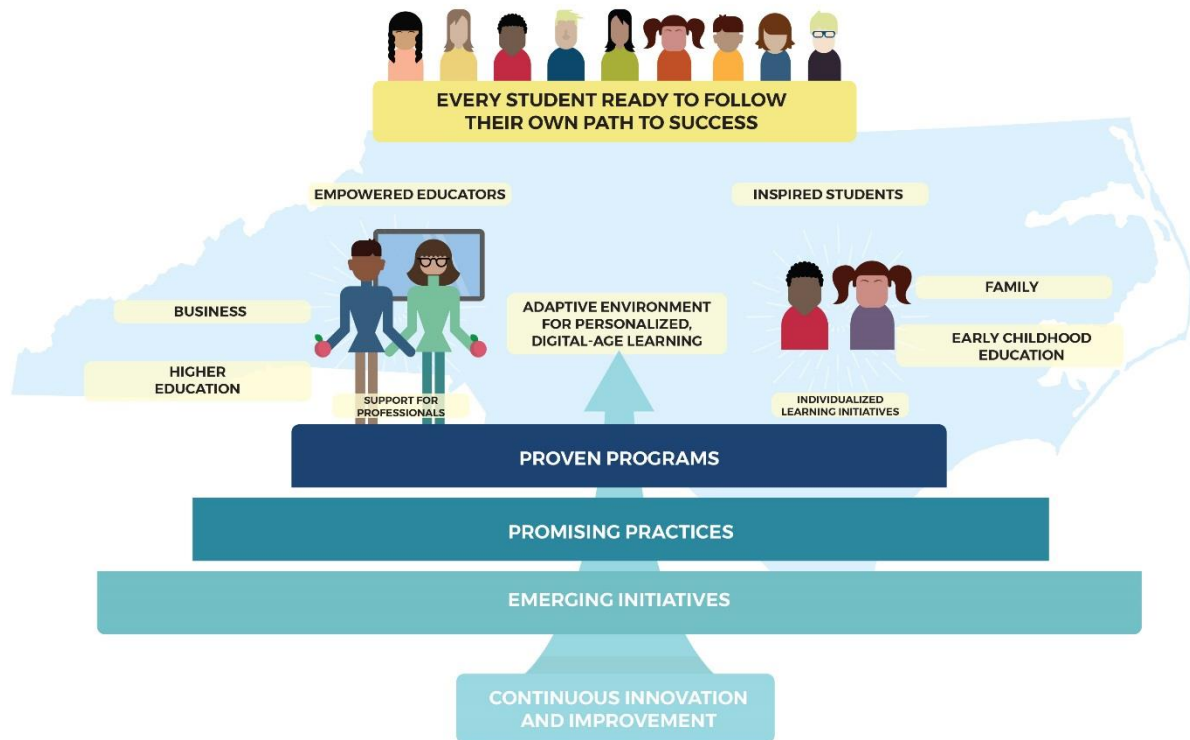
EVERY STUDENT READY TO FOLLOW THEIR OWN PATH TO SUCCESS

EMPOWERED EDUCATORS

INSPIRED STUDENTS

BUSINESS

HIGHER EDUCATION

SUPPORT FOR PROFESSIONALS

ADAPTIVE ENVIRONMENT FOR PERSONALIZED, DIGITAL-AGE LEARNING

FAMILY

EARLY CHILDHOOD EDUCATION

INDIVIDUALIZED LEARNING INITIATIVES

PROVEN PROGRAMS

PROMISING PRACTICES

EMERGING INITIATIVES

CONTINUOUS INNOVATION AND IMPROVEMENT